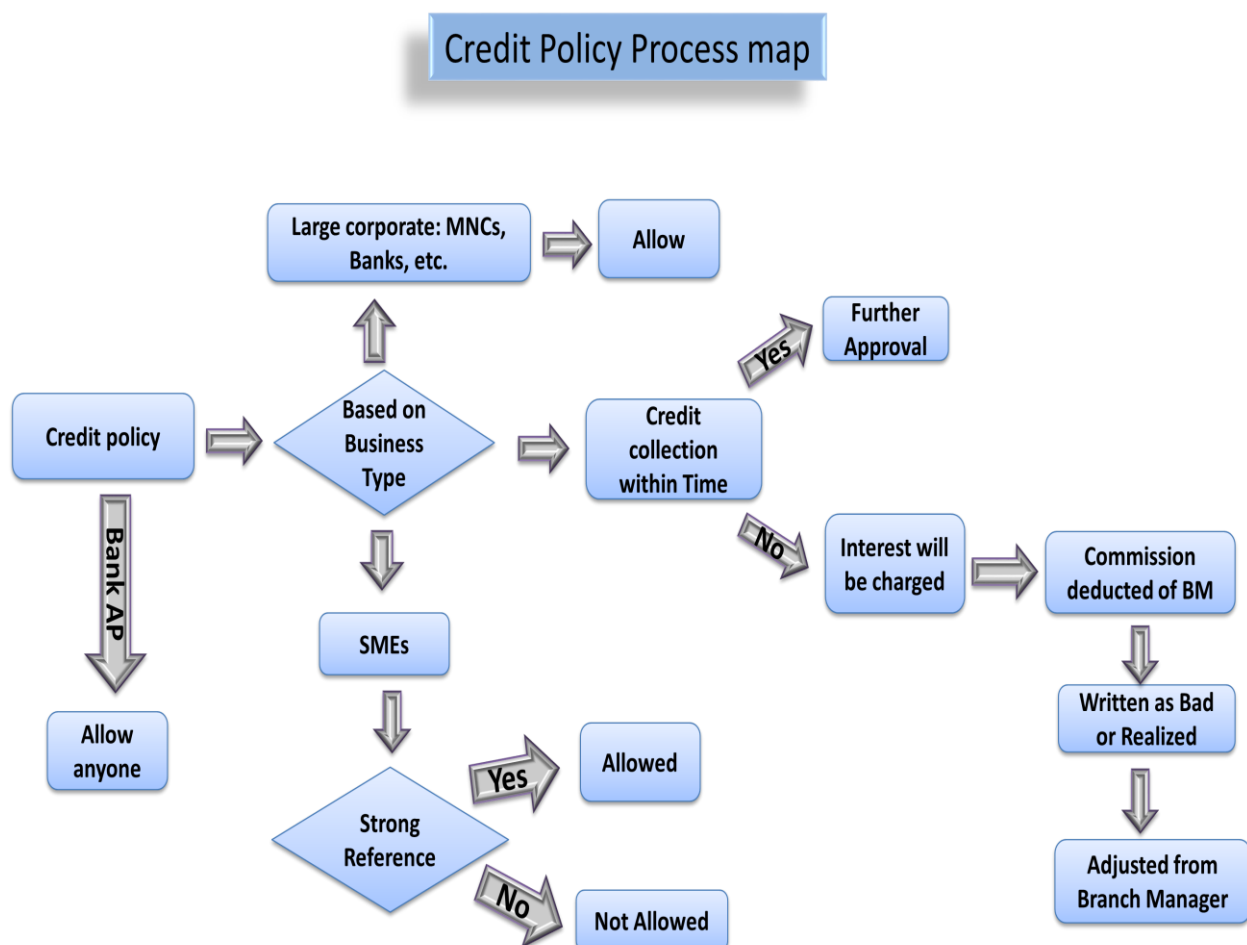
Credit Policy Process map

Large corporate: MNCs, Banks, etc.

Allow

Further Approval

Yes

Credit policy

Based on Business Type

Credit collection within Time

No

Interest will be charged

Commission deducted of BM

Bank AP

SMEs

Written as Bad or Realized

Allow anyone

Yes

Allowed

Strong Reference

Adjusted from Branch Manager

No

Not Allowed